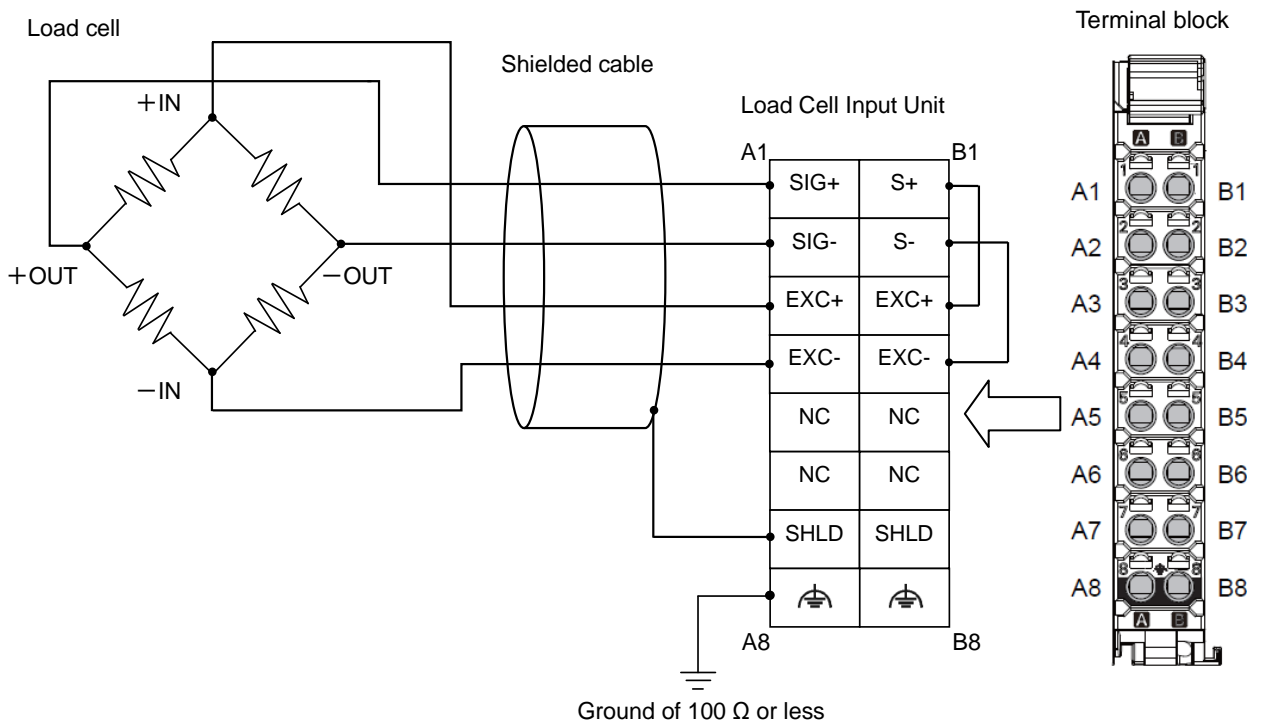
Load cell

Shielded cable

Terminal block

Load Cell Input Unit

+IN

+OUT

−OUT

−IN

A1

B1

| SIG+ | S+ |
|---|---|
| SIG- | S- |
| EXC+ | EXC+ |
| EXC- | EXC- |
| NC | NC |
| NC | NC |
| SHLD | SHLD |
| ⏚ | ⏚ |

A8

B8

A B

A1 1 1 B1
A2 2 2 B2
A3 3 3 B3
A4 4 4 B4
A5 5 5 B5
A6 6 6 B6
A7 7 7 B7
A8 8 8 B8

A B

Ground of 100 Ω or less